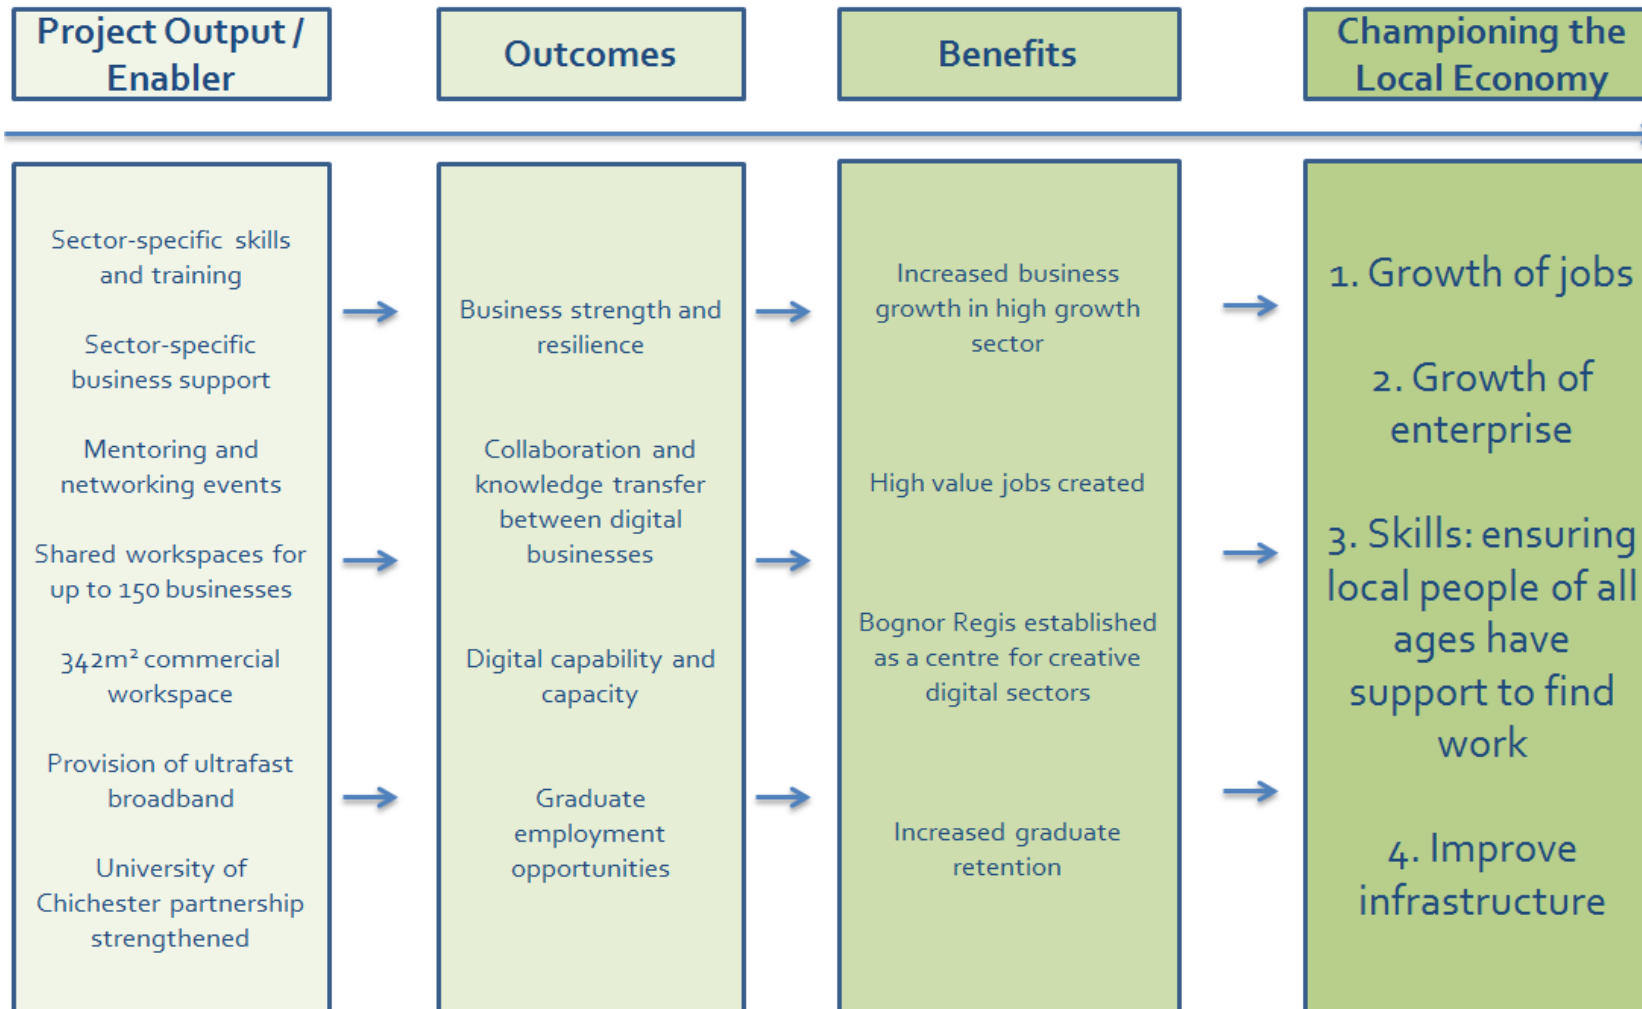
Project Output / Enabler

Outcomes

Benefits

Championing the Local Economy

Sector-specific skills and training

Sector-specific business support

Mentoring and networking events

Shared workspaces for up to 150 businesses

342m² commercial workspace

Provision of ultrafast broadband

University of Chichester partnership strengthened

Business strength and resilience

Collaboration and knowledge transfer between digital businesses

Digital capability and capacity

Graduate employment opportunities

Increased business growth in high growth sector

High value jobs created

Bognor Regis established as a centre for creative digital sectors

Increased graduate retention

1. Growth of jobs

2. Growth of enterprise

3. Skills: ensuring local people of all ages have support to find work

4. Improve infrastructure